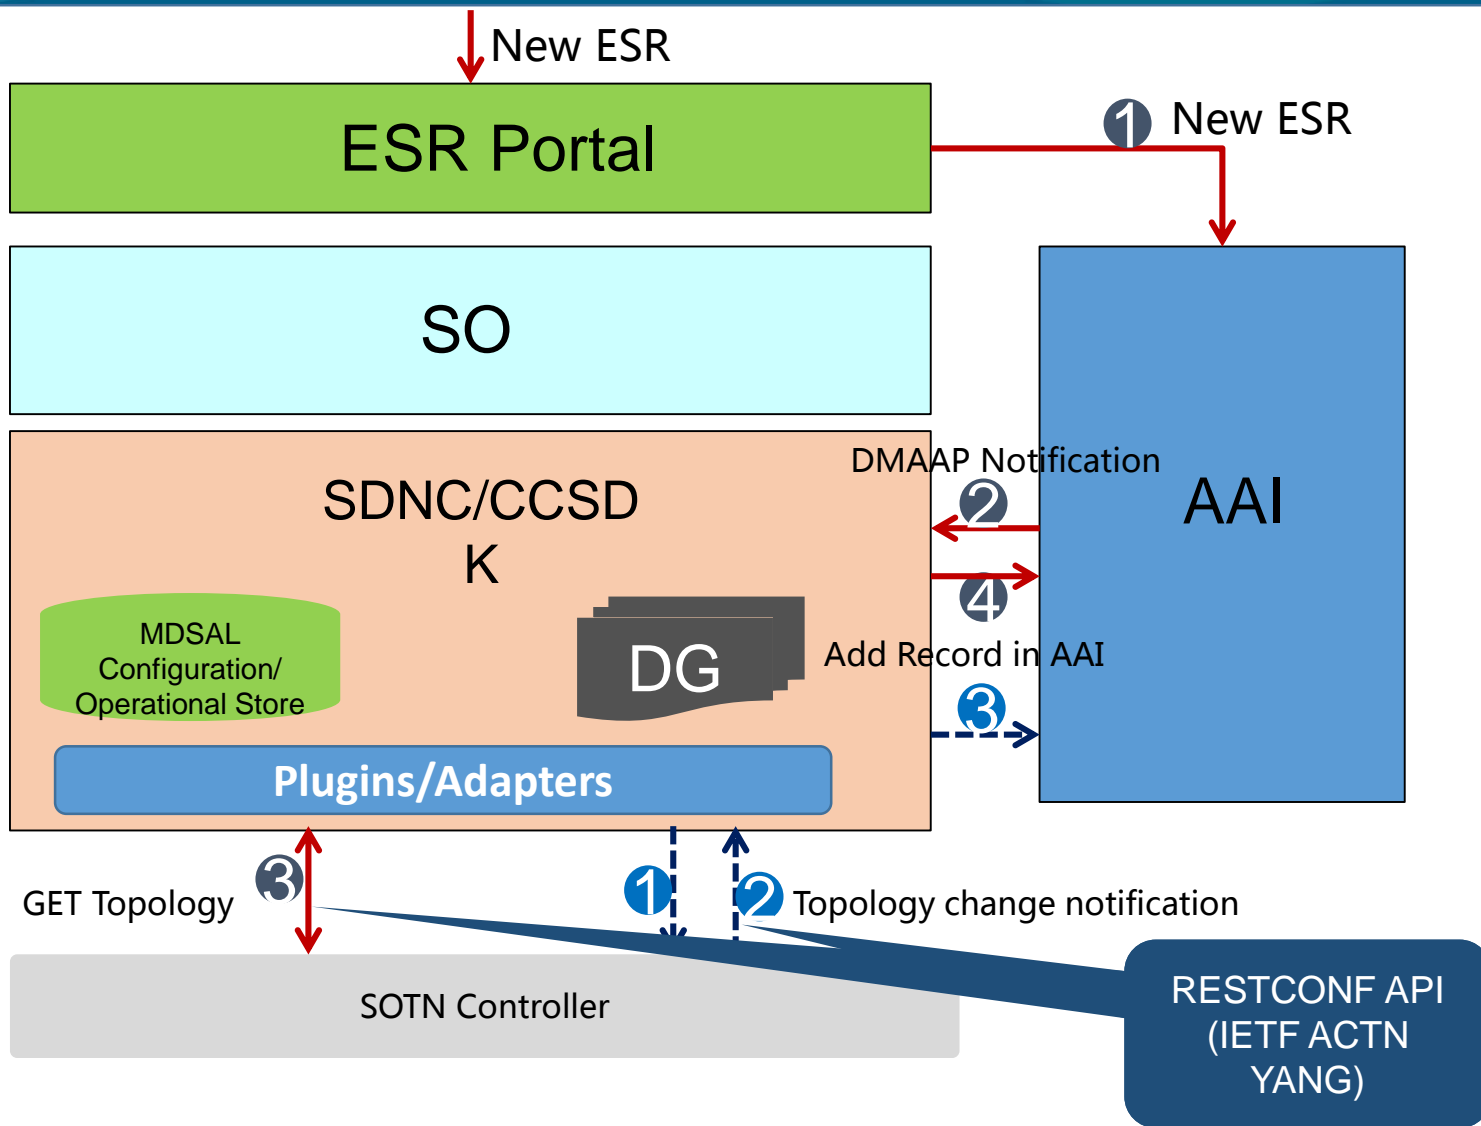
New ESR

ESR Portal

1 New ESR

SO

SDNC/CCSD
K

DMAAP Notification

2

AAI

4

MDSAL Configuration/ Operational Store

DG

Add Record in AAI

3

Plugins/Adapters

3

GET Topology

1

2 Topology change notification

SOTN Controller

RESTCONF API (IETF ACTN YANG)